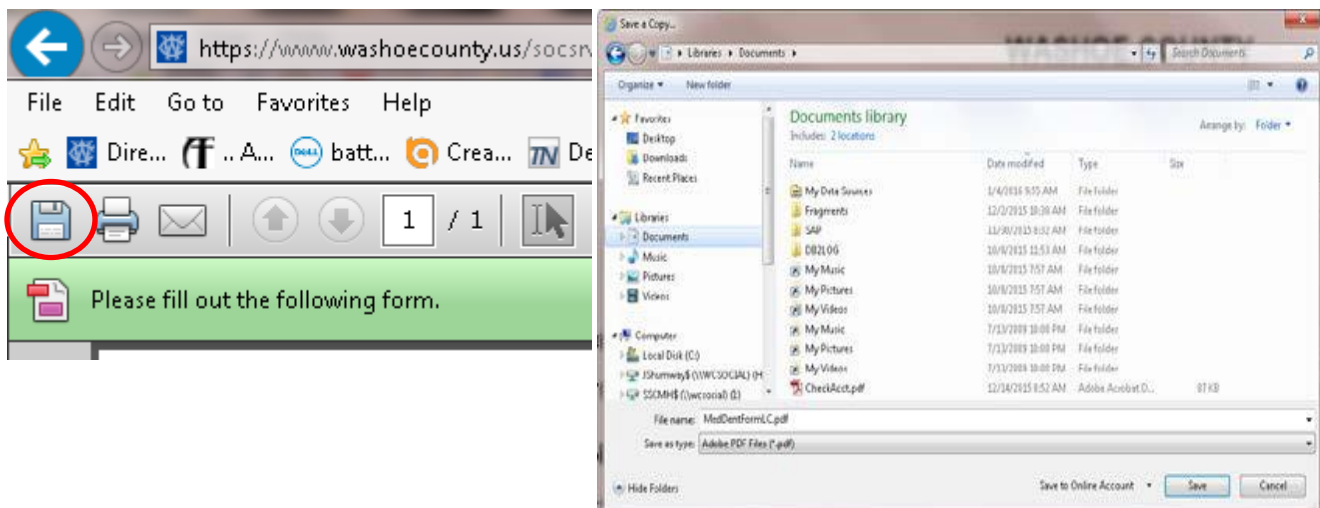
https://www.washoecounty.us/socsr

File Edit Go to Favorites Help

Dire... .. A... batt... Crea... De

1 / 1

Please fill out the following form.

Save a Copy...

Libraries ▸ Documents ▸

Search Documents

Organize ▾ New folder

Favorites
Desktop
Downloads
Recent Places

Libraries
Documents
Music
Pictures
Videos

Computer
Local Disk (C:)
JShumway$ (\\WCSOCIAL) (H:)
SSCMH$ (\\wcsocial) (I:)

Documents library
Includes: 2 locations

Arrange by: Folder ▾

| Name | Date modified | Type | Size |
|---|---|---|---|
| My Data Sources | 1/4/2016 9:55 AM | File folder | |
| Fragments | 12/2/2015 10:38 AM | File folder | |
| SAP | 11/30/2015 8:52 AM | File folder | |
| DB2LOG | 10/8/2015 11:53 AM | File folder | |
| My Music | 10/8/2015 7:57 AM | File folder | |
| My Pictures | 10/8/2015 7:57 AM | File folder | |
| My Videos | 10/8/2015 7:57 AM | File folder | |
| My Music | 7/13/2009 10:08 PM | File folder | |
| My Pictures | 7/13/2009 10:08 PM | File folder | |
| My Videos | 7/13/2009 10:08 PM | File folder | |
| CheckAcct.pdf | 12/14/2015 8:52 AM | Adobe Acrobat D... | 87 KB |

File name: MedDentFormLC.pdf

Save as type: Adobe PDF Files (*.pdf)

Hide Folders

Save to Online Account ▾ Save Cancel